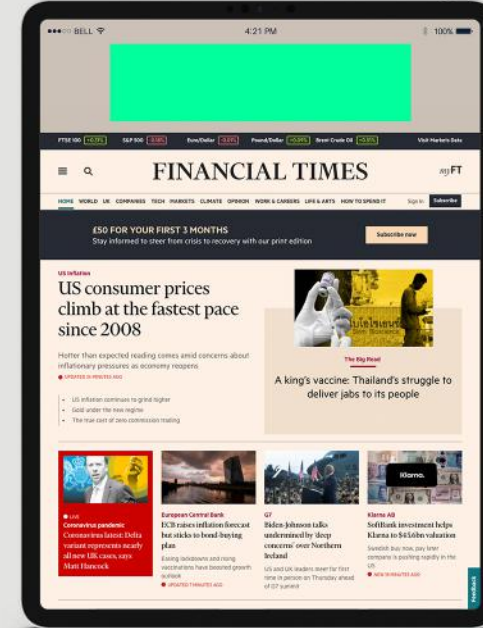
BELL 4:21 PM 100%

FTSE 100 S&P 500 Euro/Dollar Pound/Dollar Brent Crude Oil Visit Markets Data

FINANCIAL TIMES

myFT

HOME WORLD UK COMPANIES TECH MARKETS CLIMATE OPINION WORK & CAREERS LIFE & ARTS HOW TO SPEND IT Sign In Subscribe

£50 FOR YOUR FIRST 3 MONTHS
Stay informed to steer from crisis to recovery with our print edition

Subscribe now

US inflation

US consumer prices climb at the fastest pace since 2008

Hotter than expected reading comes amid concerns about inflationary pressures as economy reopens

UPDATED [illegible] MINUTES AGO

US inflation continues to grind higher
Gold under the new regime
The real cost of zero commission trading

The Big Read

A king's vaccine: Thailand's struggle to deliver jabs to its people

LIVE
Coronavirus pandemic
Coronavirus latest: Delta variant represents nearly all new UK cases, says Matt Hancock

European Central Bank
ECB raises inflation forecast but sticks to bond-buying plan
Easing lockdowns and rising vaccinations have boosted growth outlook
UPDATED 7 MINUTES AGO

G7
Biden-Johnson talks undermined by 'deep concerns' over Northern Ireland
US and UK leaders meet for first time in person on Thursday ahead of G7 summit

Klarna AB
SoftBank investment helps Klarna to $45.6bn valuation
Swedish buy now, pay later company is pushing rapidly in the US
NEW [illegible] MINUTES AGO

Klarna.

Feedback